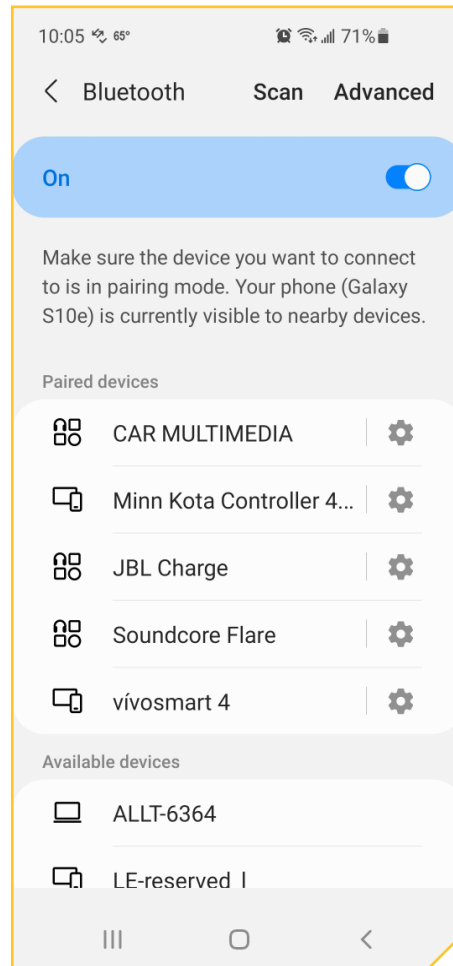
10:05 65° 71%

< Bluetooth Scan Advanced

On

Make sure the device you want to connect to is in pairing mode. Your phone (Galaxy S10e) is currently visible to nearby devices.

Paired devices

CAR MULTIMEDIA

Minn Kota Controller 4...

JBL Charge

Soundcore Flare

vívosmart 4

Available devices

ALLT-6364

LE-reserved_I